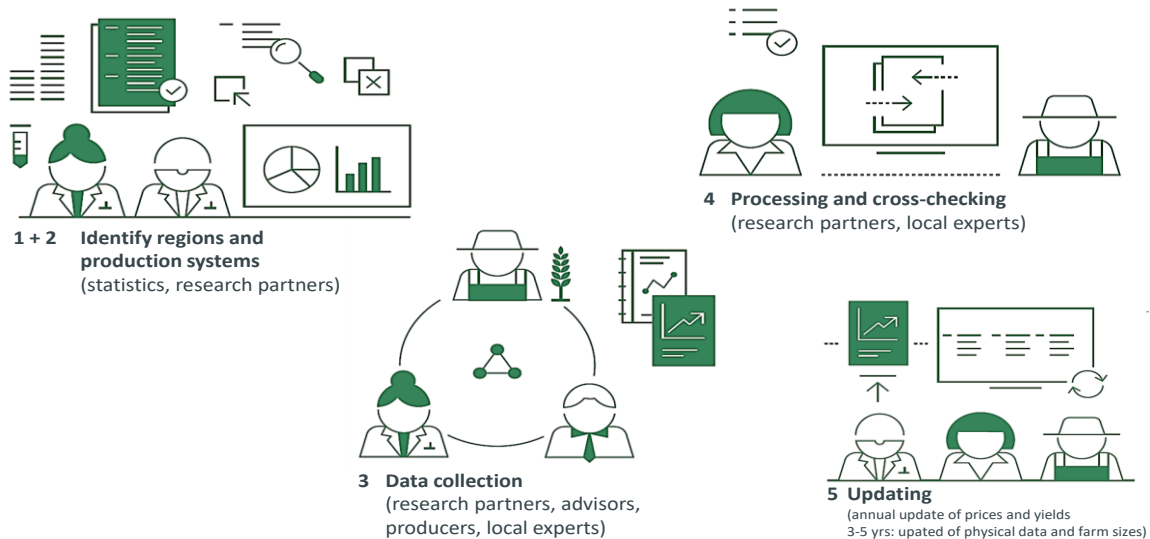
1 + 2 Identify regions and production systems
(statistics, research partners)

4 Processing and cross-checking
(research partners, local experts)

3 Data collection
(research partners, advisors, producers, local experts)

5 Updating
(annual update of prices and yields
3-5 yrs: upated of physical data and farm sizes)